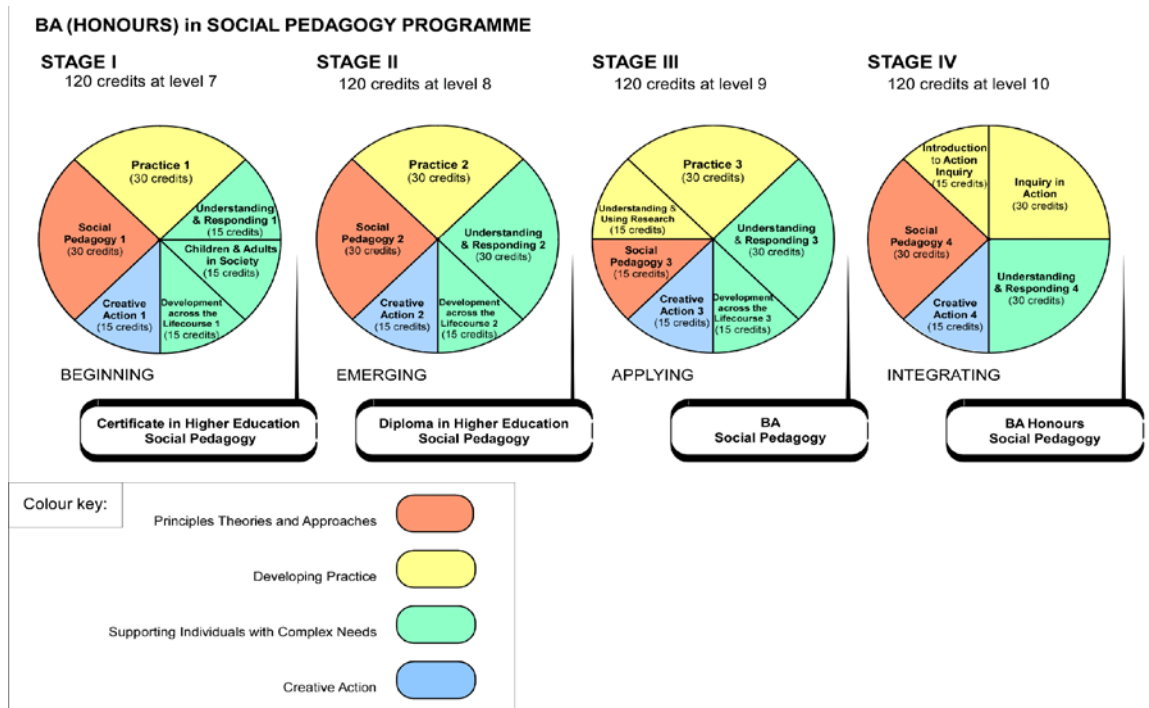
BA (HONOURS) in SOCIAL PEDAGOGY PROGRAMME

STAGE I
120 credits at level 7

Practice 1
(30 credits)

Social Pedagogy 1
(30 credits)

Understanding & Responding 1
(15 credits)

Children & Adults in Society
(15 credits)

Creative Action 1
(15 credits)

Development across the Lifecourse 1
(15 credits)

BEGINNING

Certificate in Higher Education Social Pedagogy

STAGE II
120 credits at level 8

Practice 2
(30 credits)

Social Pedagogy 2
(30 credits)

Understanding & Responding 2
(30 credits)

Creative Action 2
(15 credits)

Development across the Lifecourse 2
(15 credits)

EMERGING

Diploma in Higher Education Social Pedagogy

STAGE III
120 credits at level 9

Practice 3
(30 credits)

Understanding & Using Research
(15 credits)

Understanding & Responding 3
(30 credits)

Social Pedagogy 3
(15 credits)

Creative Action 3
(15 credits)

Development across the Lifecourse 3
(15 credits)

APPLYING

BA
Social Pedagogy

STAGE IV
120 credits at level 10

Introduction to Action Inquiry
(15 credits)

Inquiry in Action
(30 credits)

Social Pedagogy 4
(30 credits)

Understanding & Responding 4
(30 credits)

Creative Action 4
(15 credits)

INTEGRATING

BA Honours
Social Pedagogy

Colour key:

Principles Theories and Approaches

Developing Practice

Supporting Individuals with Complex Needs

Creative Action